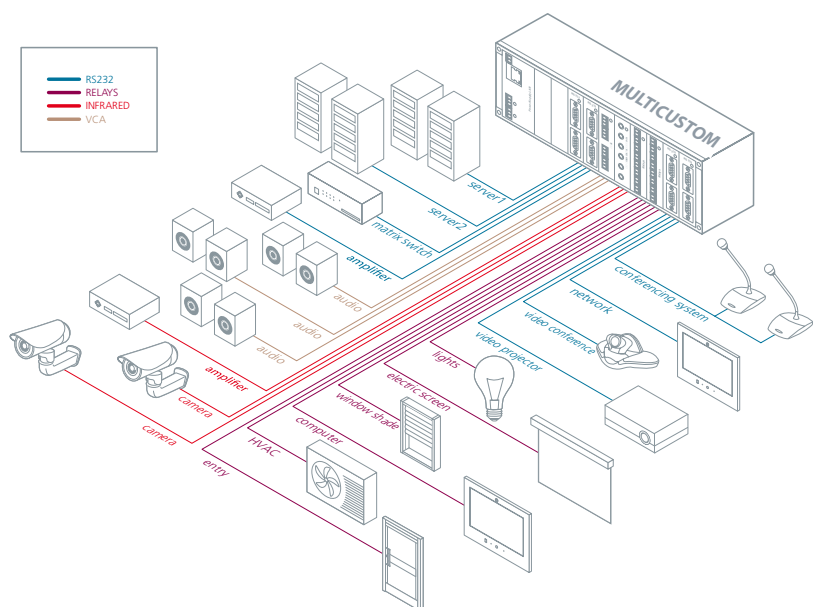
RS232
RELAYS
INFRARED
VCA

MULTICUSTOM

server1
server2
matrix switch
amplifier
audio
audio
audio
amplifier
camera
camera
conferencing system
network
video conference
video projector
lights
electric screen
window shade
computer
HVAC
entry